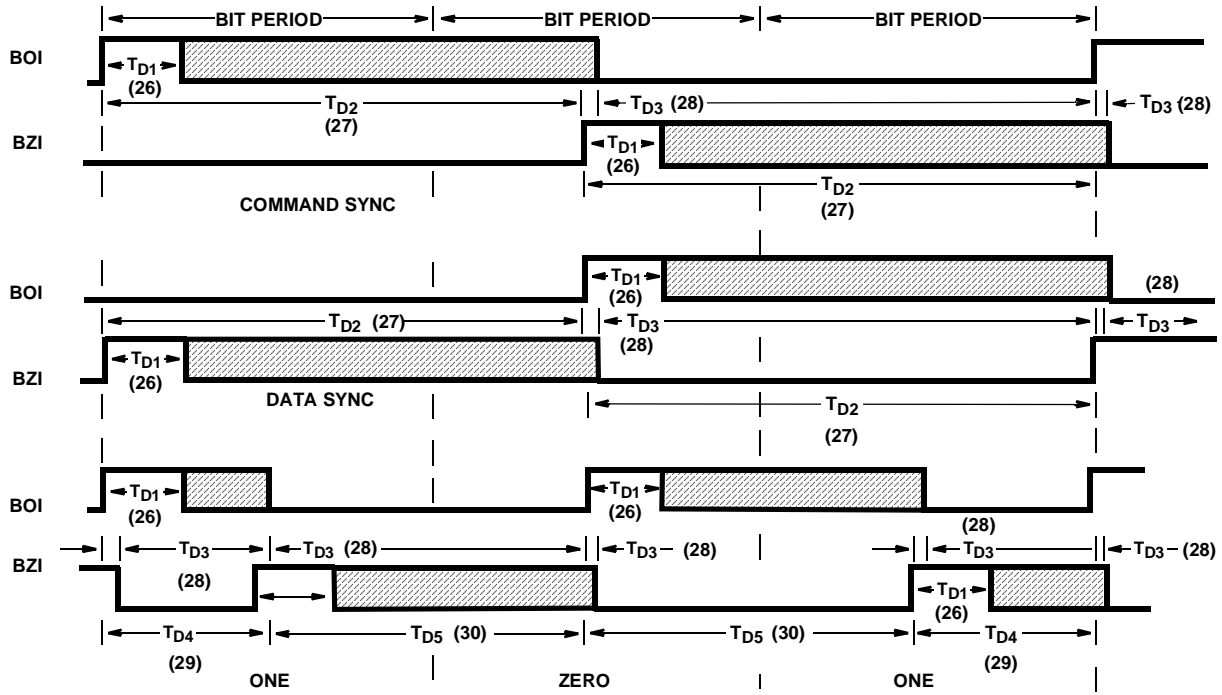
BIT PERIOD BIT PERIOD BIT PERIOD

BOI
$T_{D1}$
(26)
$T_{D2}$
(27)
$T_{D3}$ (28)
$T_{D3}$ (28)

BZI
$T_{D1}$
(26)
$T_{D2}$
(27)

COMMAND SYNC

BOI
$T_{D1}$
(26)
(28)
$T_{D2}$ (27)
$T_{D3}$
(28)
$T_{D3}$

BZI
$T_{D1}$
(26)
DATA SYNC
$T_{D2}$
(27)

BOI
$T_{D1}$
(26)
$T_{D1}$
(26)
(28)

BZI
$T_{D3}$
(28)
$T_{D3}$ (28)
$T_{D3}$ (28)
$T_{D3}$
$T_{D3}$ (28)
$T_{D1}$
(26)

$T_{D4}$
(29)
$T_{D5}$ (30)
$T_{D5}$ (30)
$T_{D4}$
(29)

ONE ZERO ONE